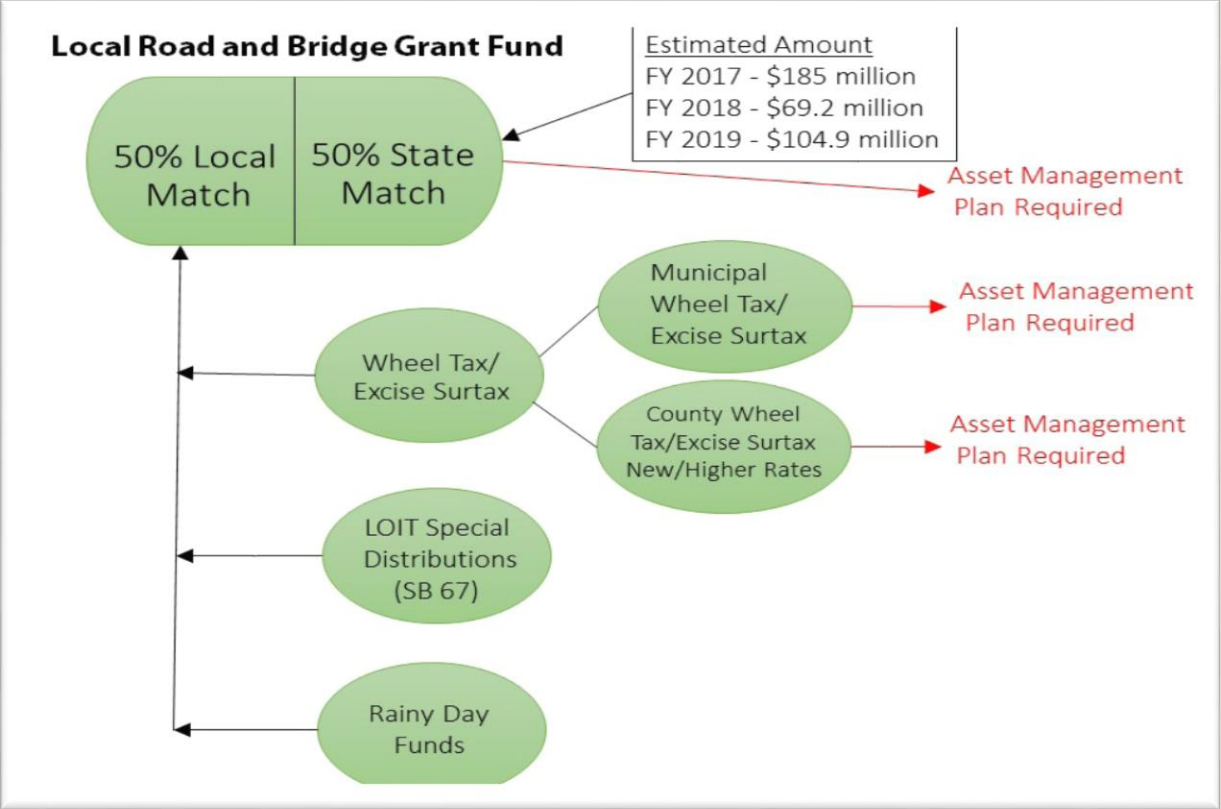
Local Road and Bridge Grant Fund

Estimated Amount
FY 2017 - $185 million
FY 2018 - $69.2 million
FY 2019 - $104.9 million

50% Local Match

50% State Match

Asset Management Plan Required

Municipal Wheel Tax/ Excise Surtax

Asset Management Plan Required

Wheel Tax/ Excise Surtax

County Wheel Tax/Excise Surtax New/Higher Rates

Asset Management Plan Required

LOIT Special Distributions (SB 67)

Rainy Day Funds